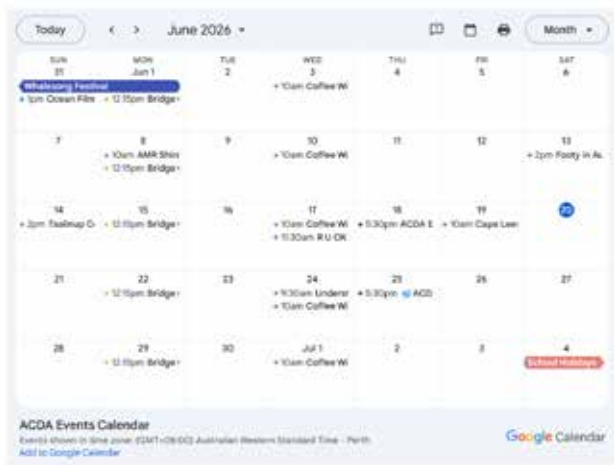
Today < > June 2026 ▾ Month ▾

| SUN | MON | TUE | WED | THU | FRI | SAT |
|---|---|---|---|---|---|---|
| 31 Whalesong Festival • 1pm Ocean Film | Jun 1 • 12:15pm Bridge | 2 | 3 • 10am Coffee Wi | 4 | 5 | 6 |
| 7 | 8 • 10am AMR Shin • 12:15pm Bridge | 9 | 10 • 10am Coffee Wi | 11 | 12 | 13 • 2pm Footy in As |
| 14 • 2pm Trailmap G | 15 • 12:15pm Bridge | 16 | 17 • 10am Coffee Wi • 11:30am R U OK | 18 • 5:30pm ACDA E | 19 • 10am Cape Leen | 20 |
| 21 | 22 • 12:15pm Bridge | 23 | 24 • 9:30am Underst • 10am Coffee Wi | 25 • 5:30pm ACD | 26 | 27 |
| 28 | 29 • 12:15pm Bridge | 30 | Jul 1 • 10am Coffee Wi | 2 | 3 | 4 School Holidays |

ACDA Events Calendar
Events shown in time zone: (GMT+08:00) Australian Western Standard Time - Perth
Add to Google Calendar
Google Calendar